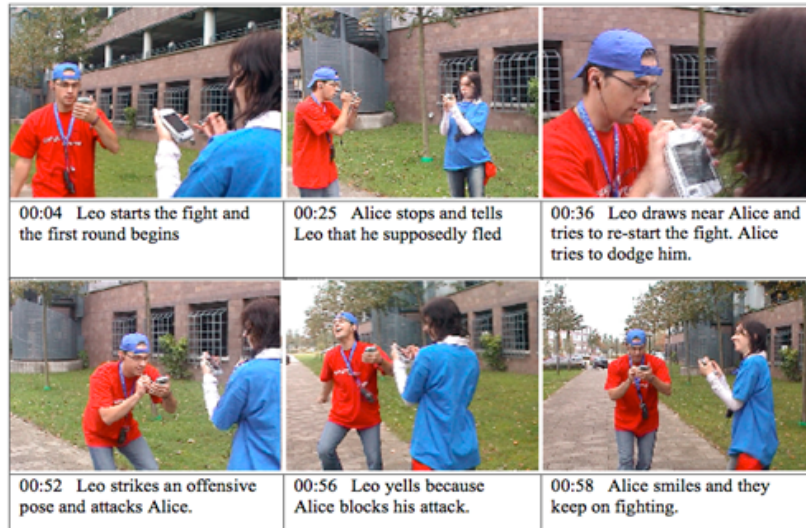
| | | |
|---|---|---|
| 00:04 Leo starts the fight and the first round begins | 00:25 Alice stops and tells Leo that he supposedly fled | 00:36 Leo draws near Alice and tries to re-start the fight. Alice tries to dodge him. |
| 00:52 Leo strikes an offensive pose and attacks Alice. | 00:56 Leo yells because Alice blocks his attack. | 00:58 Alice smiles and they keep on fighting. |